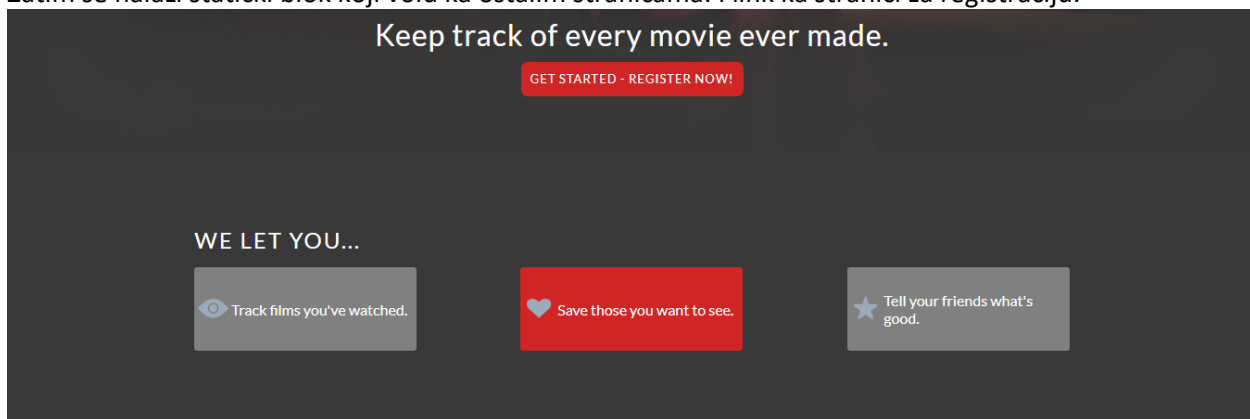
Zatim se nalazi statički blok koji vodi ka ostalim stranicama. I link ka stranici za registraciju.

Keep track of every movie ever made.

GET STARTED - REGISTER NOW!

WE LET YOU...

Track films you've watched.

Save those you want to see.

Tell your friends what's good.